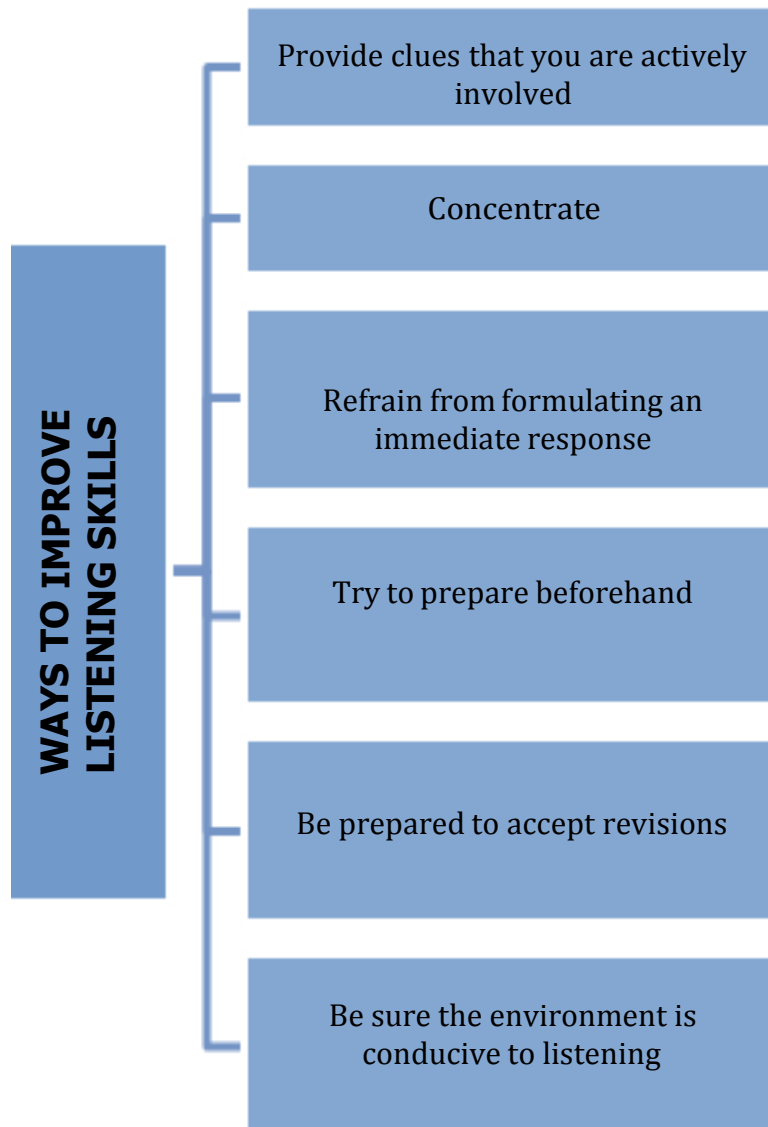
WAYS TO IMPROVE LISTENING SKILLS

Provide clues that you are actively involved

Concentrate

Refrain from formulating an immediate response

Try to prepare beforehand

Be prepared to accept revisions

Be sure the environment is conducive to listening